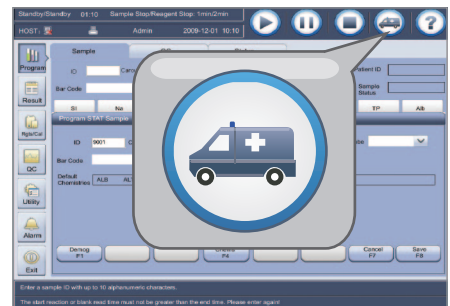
Standby/Standby 01:10 Sample Stop/Reagent Stop 1min/2min

HOST Admin 2009-12-01 10:10

Program

Sample

ID

Car

Patient ID

Bar Code

Sample Status

SI

Na

TP

Alb

Result

Program STAT Sample

Rgts/Cal

ID

0001

QC

Bar Code

Utility

Default Chemistries

ALB

AL

Alarm

Exit

Demog F1

F4

Cancel F7

Save F8

Enter a sample ID with up to 10 alphanumeric characters.

The start reaction or blank read time must not be greater than the end time. Please enter again!